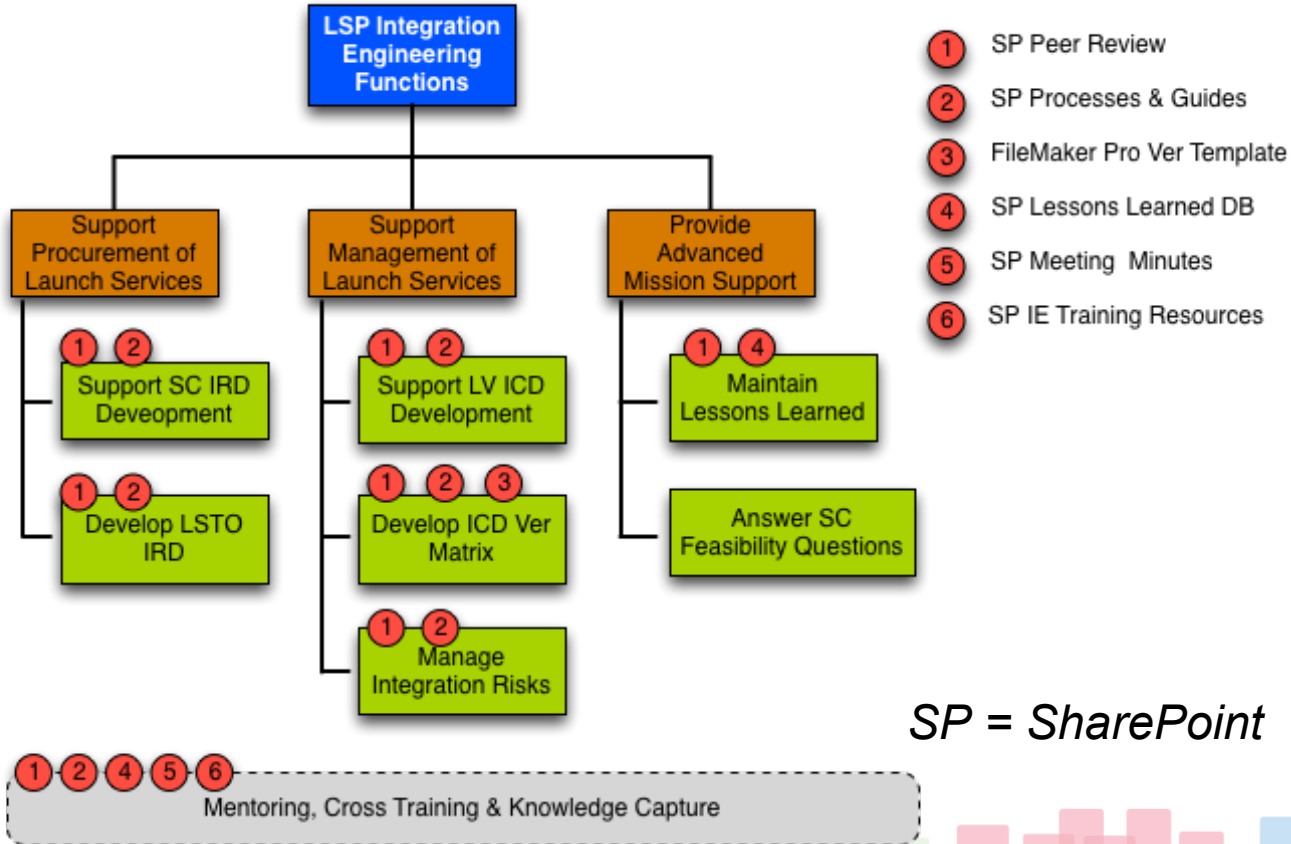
LSP Integration Engineering Functions

Support Procurement of Launch Services

1 2 Support SC IRD Deveopment

1 2 Develop LSTO IRD

Support Management of Launch Services

1 2 Support LV ICD Development

1 2 3 Develop ICD Ver Matrix

1 2 Manage Integration Risks

Provide Advanced Mission Support

1 4 Maintain Lessons Learned

Answer SC Feasibility Questions

1 SP Peer Review
2 SP Processes & Guides
3 FileMaker Pro Ver Template
4 SP Lessons Learned DB
5 SP Meeting Minutes
6 SP IE Training Resources

SP = SharePoint

1 2 4 5 6 Mentoring, Cross Training & Knowledge Capture